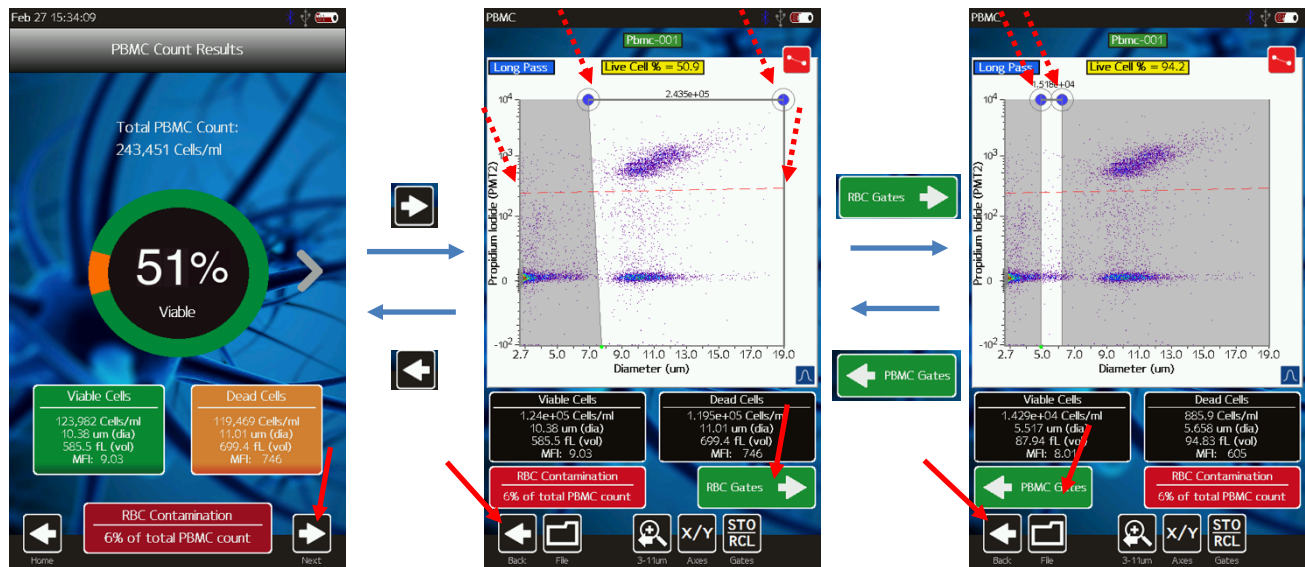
Feb 27 15:34:09

PBMC Count Results

Total PBMC Count:
243,451 Cells/ml

51%
Viable

Viable Cells
123,982 Cells/ml
10.38 um (dia)
585.5 fL (vol)
MFI: 9.03

Dead Cells
119,469 Cells/ml
11.01 um (dia)
699.4 fL (vol)
MFI: 746

RBC Contamination
6% of total PBMC count

Home

Next

PBMC

Pbmc-001

Long Pass

Live Cell % = 50.9

2.435e+05

$10^4$

$10^3$

$10^2$

0

$-10^2$

Propidium Iodide (PMT2)

2.7 5.0 7.0 9.0 11.0 13.0 15.0 17.0 19.0

Diameter (um)

Viable Cells
1.24e+05 Cells/ml
10.38 um (dia)
585.5 fL (vol)
MFI: 9.03

Dead Cells
1.195e+05 Cells/ml
11.01 um (dia)
699.4 fL (vol)
MFI: 746

RBC Contamination
6% of total PBMC count

RBC Gates

Back File 3-11um Axes Gates

X/Y

STO
RCL

RBC Gates

PBMC Gates

PBMC

Pbmc-001

Long Pass

Live Cell % = 94.2

1.518e+04

$10^4$

$10^3$

$10^2$

0

$-10^2$

Propidium Iodide (PMT2)

2.7 5.0 7.0 9.0 11.0 13.0 15.0 17.0 19.0

Diameter (um)

Viable Cells
1.429e+04 Cells/ml
5.517 um (dia)
87.94 fL (vol)
MFI: 8.01

Dead Cells
885.9 Cells/ml
5.658 um (dia)
94.83 fL (vol)
MFI: 605

PBMC Gates

RBC Contamination
6% of total PBMC count

Back File 3-11um Axes Gates

X/Y

STO
RCL